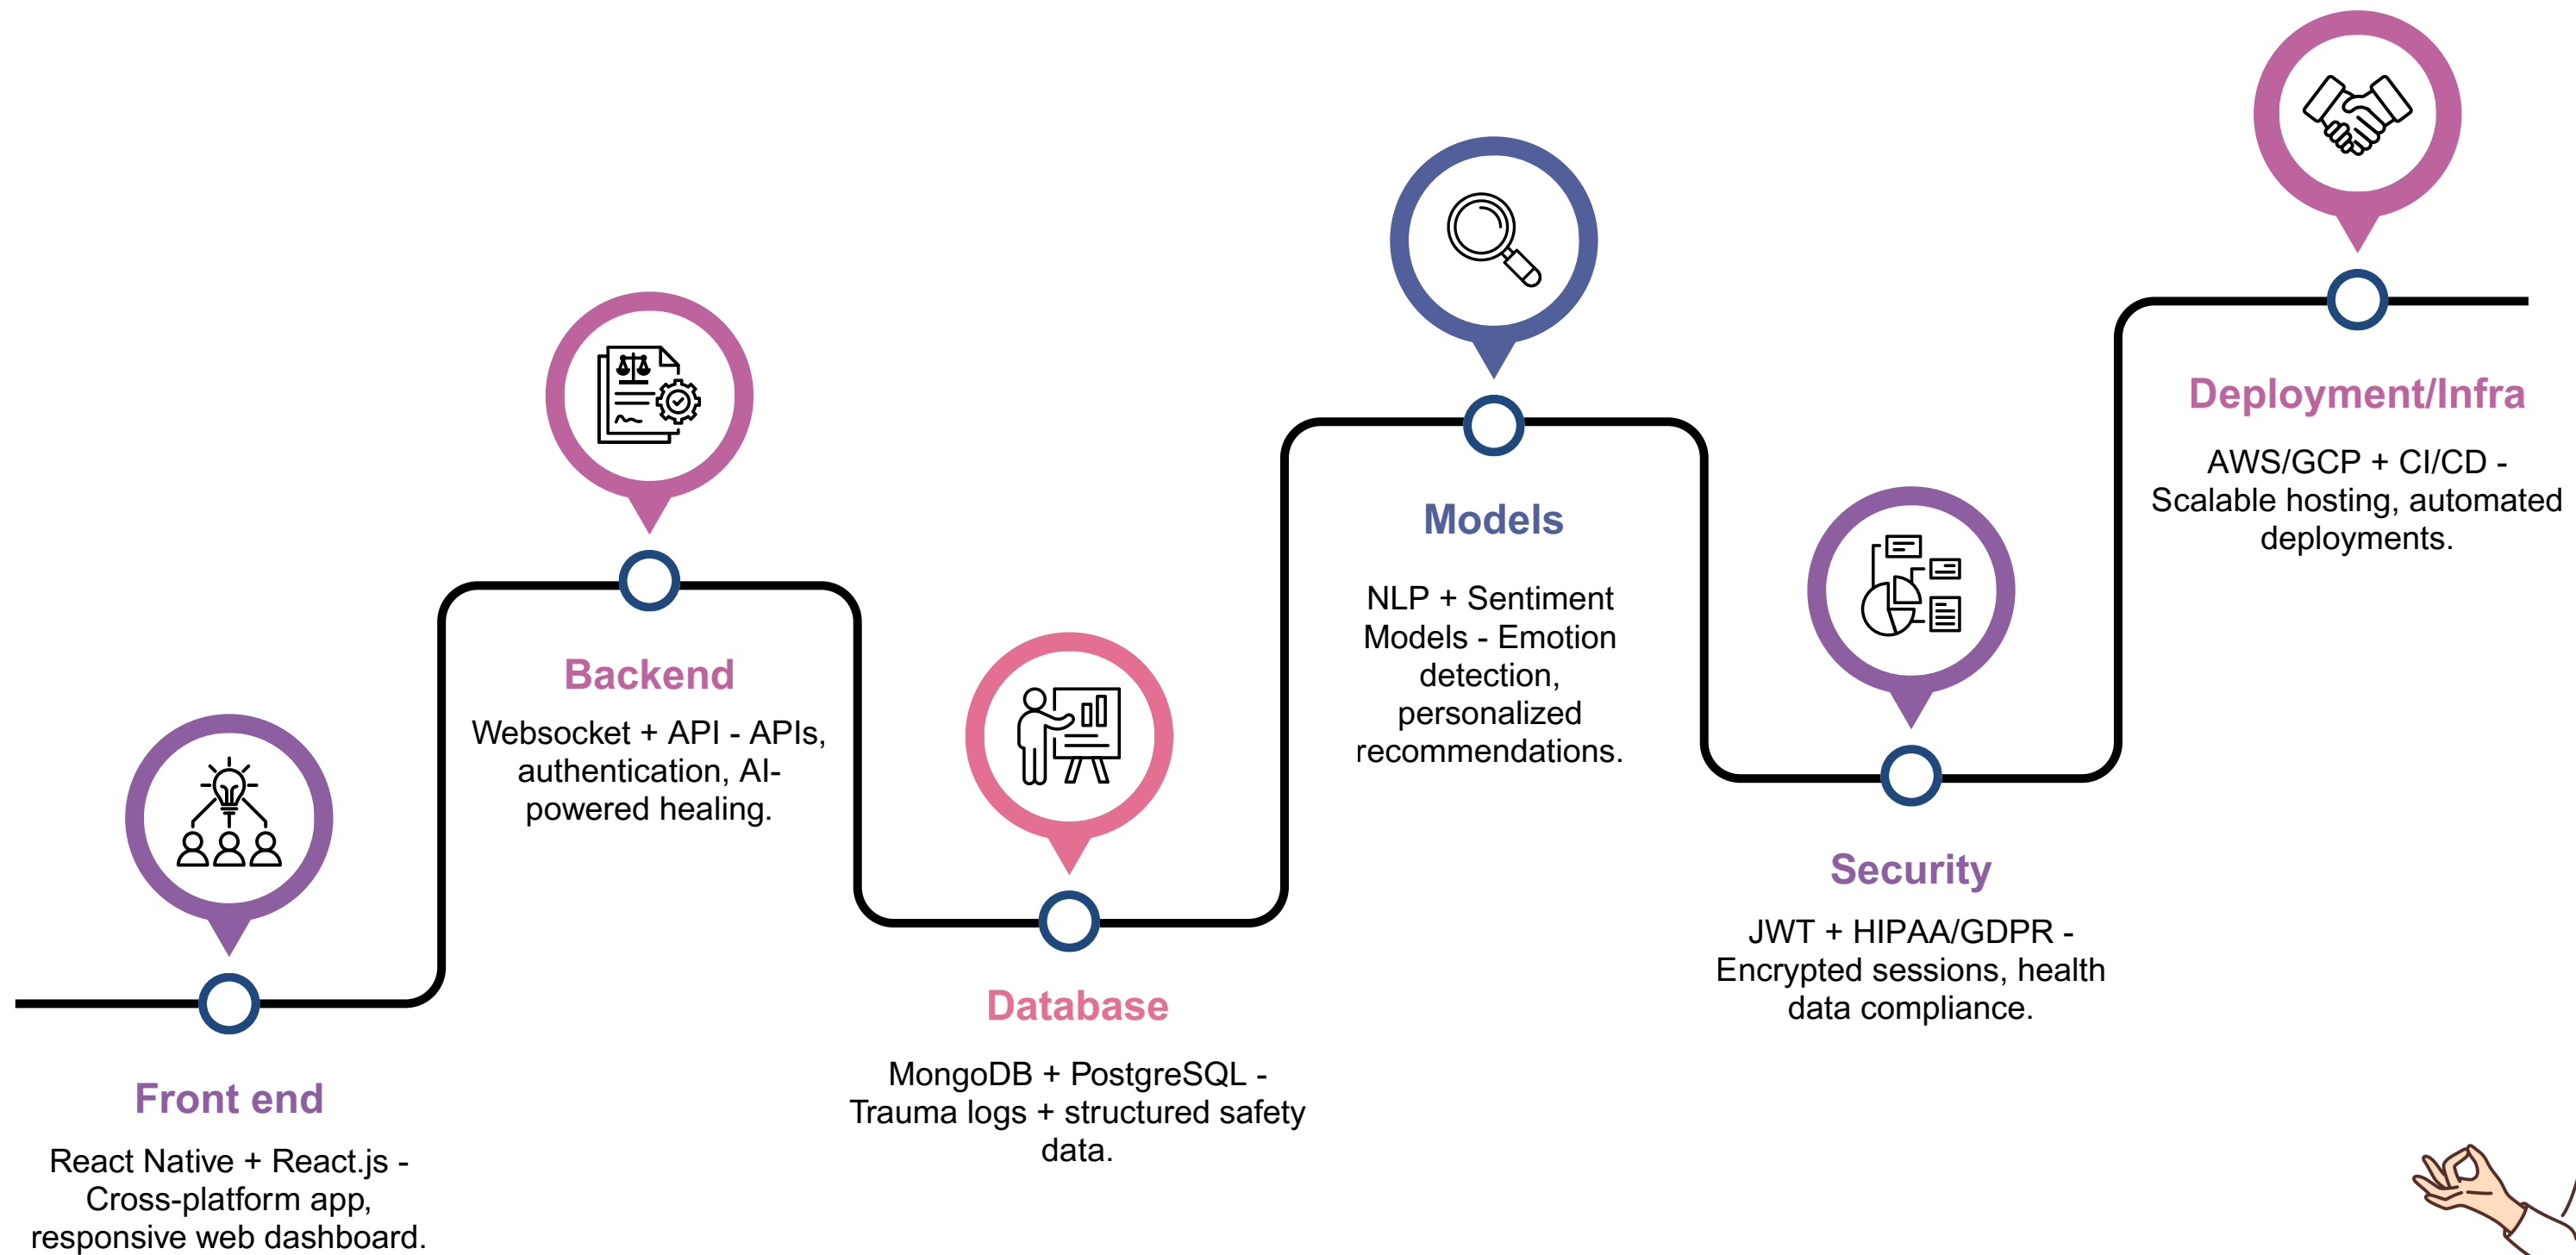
Deployment/Infra

AWS/GCP + CI/CD - Scalable hosting, automated deployments.

Models

NLP + Sentiment Models - Emotion detection, personalized recommendations.

Backend

Websocket + API - APIs, authentication, AI-powered healing.

Security

JWT + HIPAA/GDPR - Encrypted sessions, health data compliance.

Database

MongoDB + PostgreSQL - Trauma logs + structured safety data.

Front end

React Native + React.js - Cross-platform app, responsive web dashboard.